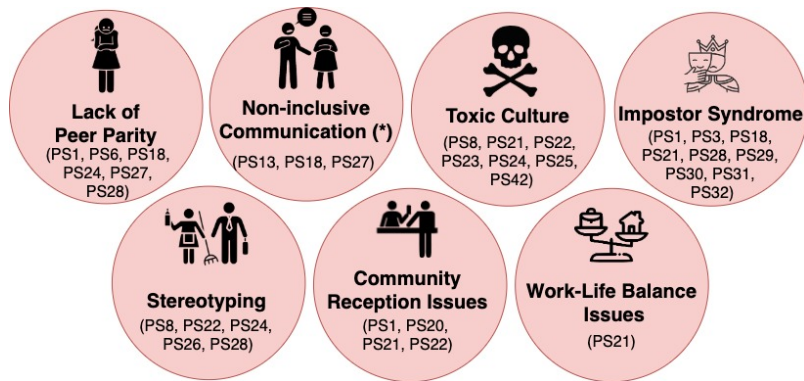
Lack of Peer Parity
(PS1, PS6, PS18, PS24, PS27, PS28)

Non-inclusive Communication (*)
(PS13, PS18, PS27)

Toxic Culture
(PS8, PS21, PS22, PS23, PS24, PS25, PS42)

Impostor Syndrome
(PS1, PS3, PS18, PS21, PS28, PS29, PS30, PS31, PS32)

Stereotyping
(PS8, PS22, PS24, PS26, PS28)

Community Reception Issues
(PS1, PS20, PS21, PS22)

Work-Life Balance Issues
(PS21)